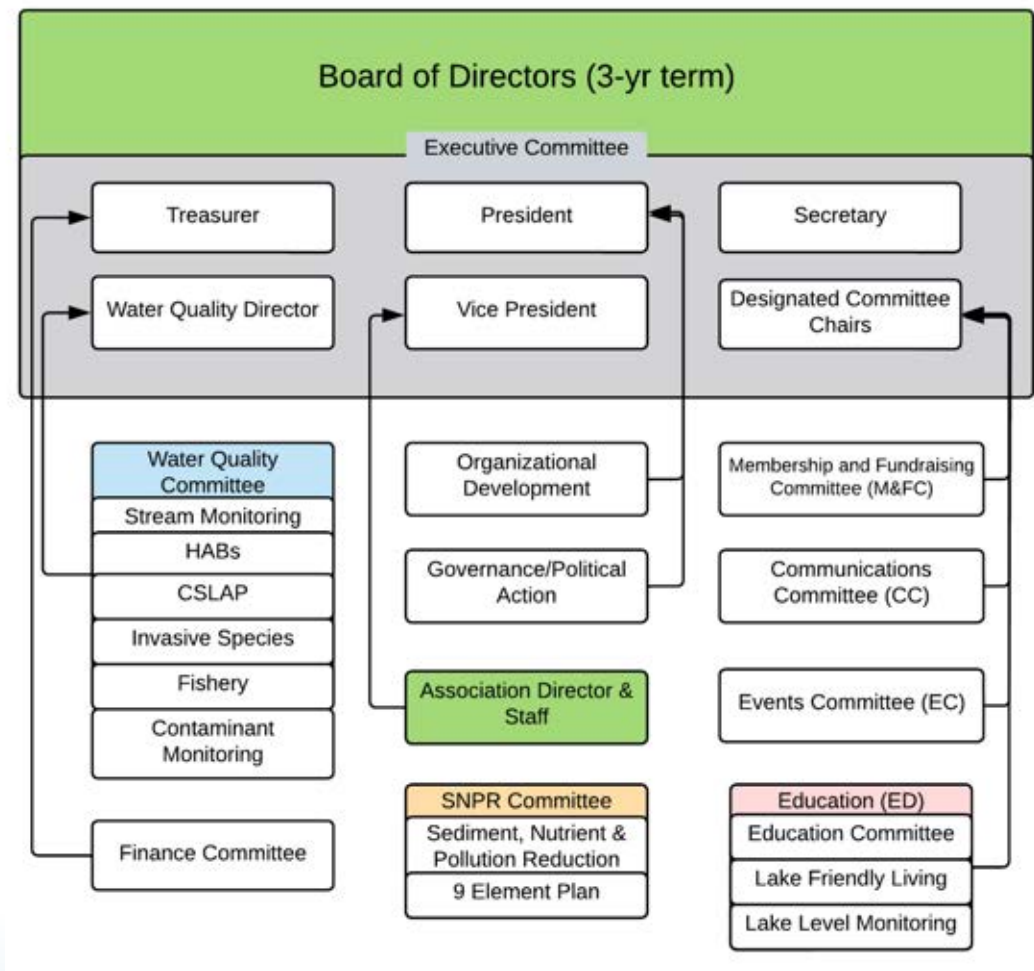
Board of Directors (3-yr term)

Executive Committee

Treasurer

President

Secretary

Water Quality Director

Vice President

Designated Committee Chairs

Water Quality Committee
Stream Monitoring
HABs
CSLAP
Invasive Species
Fishery
Contaminant Monitoring

Organizational Development

Governance/Political Action

Association Director & Staff

Membership and Fundraising Committee (M&FC)

Communications Committee (CC)

Events Committee (EC)

Finance Committee

SNPR Committee
Sediment, Nutrient & Pollution Reduction
9 Element Plan

Education (ED)
Education Committee
Lake Friendly Living
Lake Level Monitoring